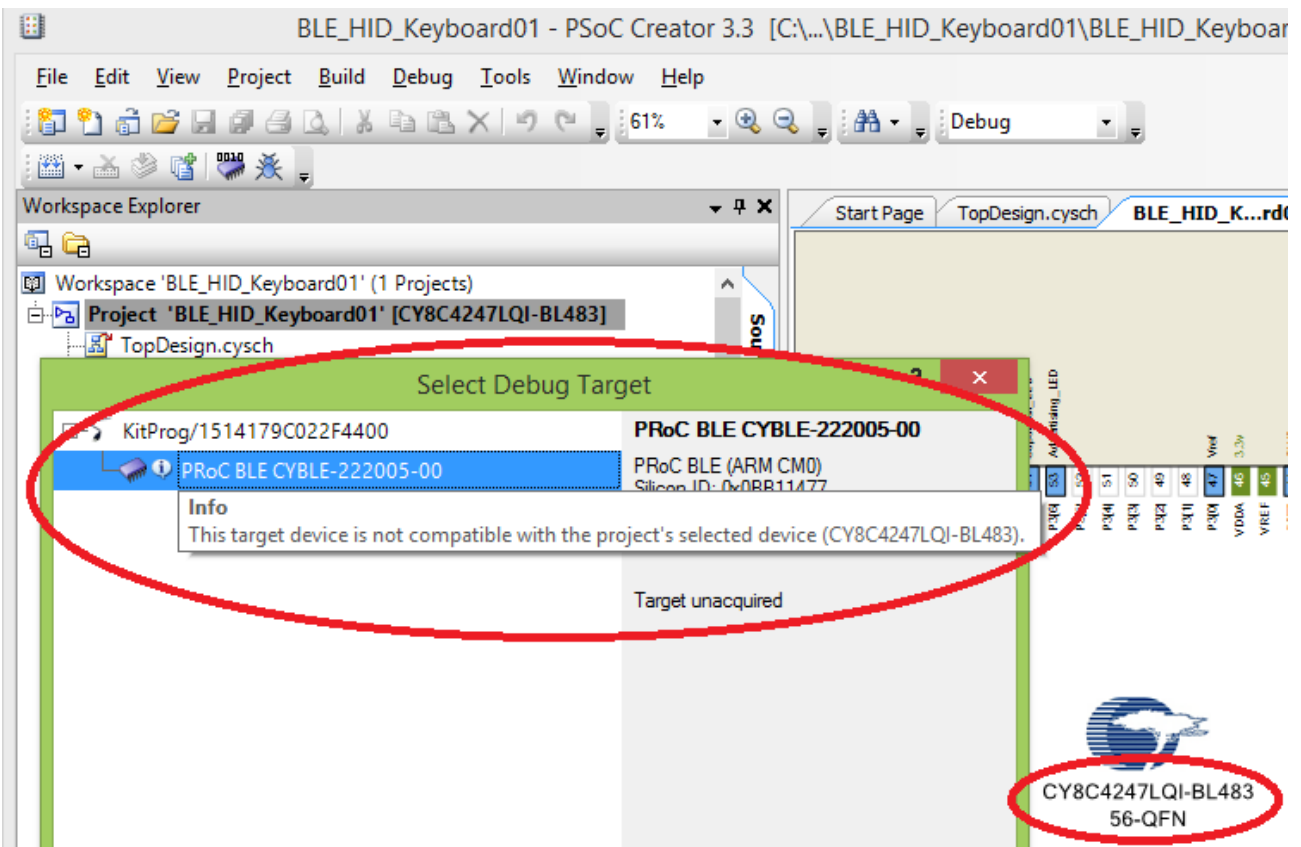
BLE_HID_Keyboard01 - PSoC Creator 3.3 [C:\...\BLE_HID_Keyboard01\BLE_HID_Keyboar

File Edit View Project Build Debug Tools Window Help

61%

Debug

Workspace Explorer

Workspace 'BLE_HID_Keyboard01' (1 Projects)

Project 'BLE_HID_Keyboard01' [CY8C4247LQI-BL483]

TopDesign.cysch

Start Page

TopDesign.cysch

BLE_HID_K...rd0

Select Debug Target

?

KitProg/1514179C022F4400

PRoC BLE CYBLE-222005-00

PRoC BLE CYBLE-222005-00

PRoC BLE (ARM CM0)

Silicon ID: 0x0BB11477

Info

This target device is not compatible with the project's selected device (CY8C4247LQI-BL483).

Target unacquired

Advertising_LED

Vref

3.3v

53

51

50

49

48

47

46

45

P3[4]

P3[3]

P3[2]

P3[1]

P3[0]

VDDA

VREF

CY8C4247LQI-BL483

56-QFN